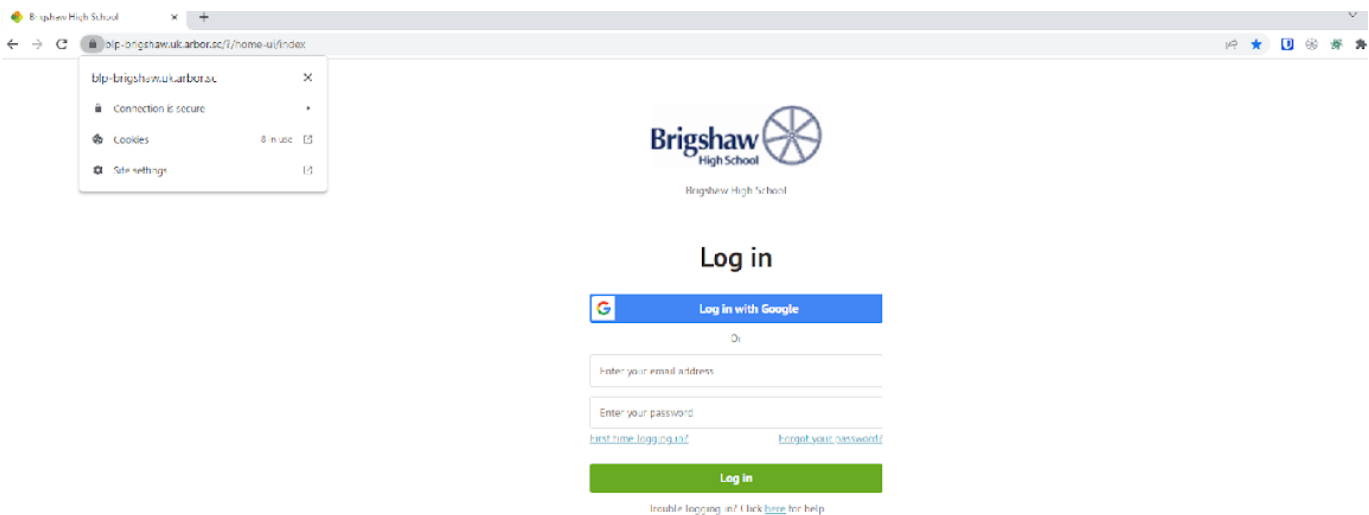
Brigshaw High School ×
+

blp-brigshaw.uk.arbor.sc/?/home-ui/index

blp-brigshaw.uk.arbor.sc ×
Connection is secure
Cookies 8 in use
Site settings

Brigshaw High School

Brigshaw High School

Log in

Log in with Google

Or

Enter your email address

Enter your password

First time logging in? Forgot your password?

Log in

Trouble logging in? Click here for help